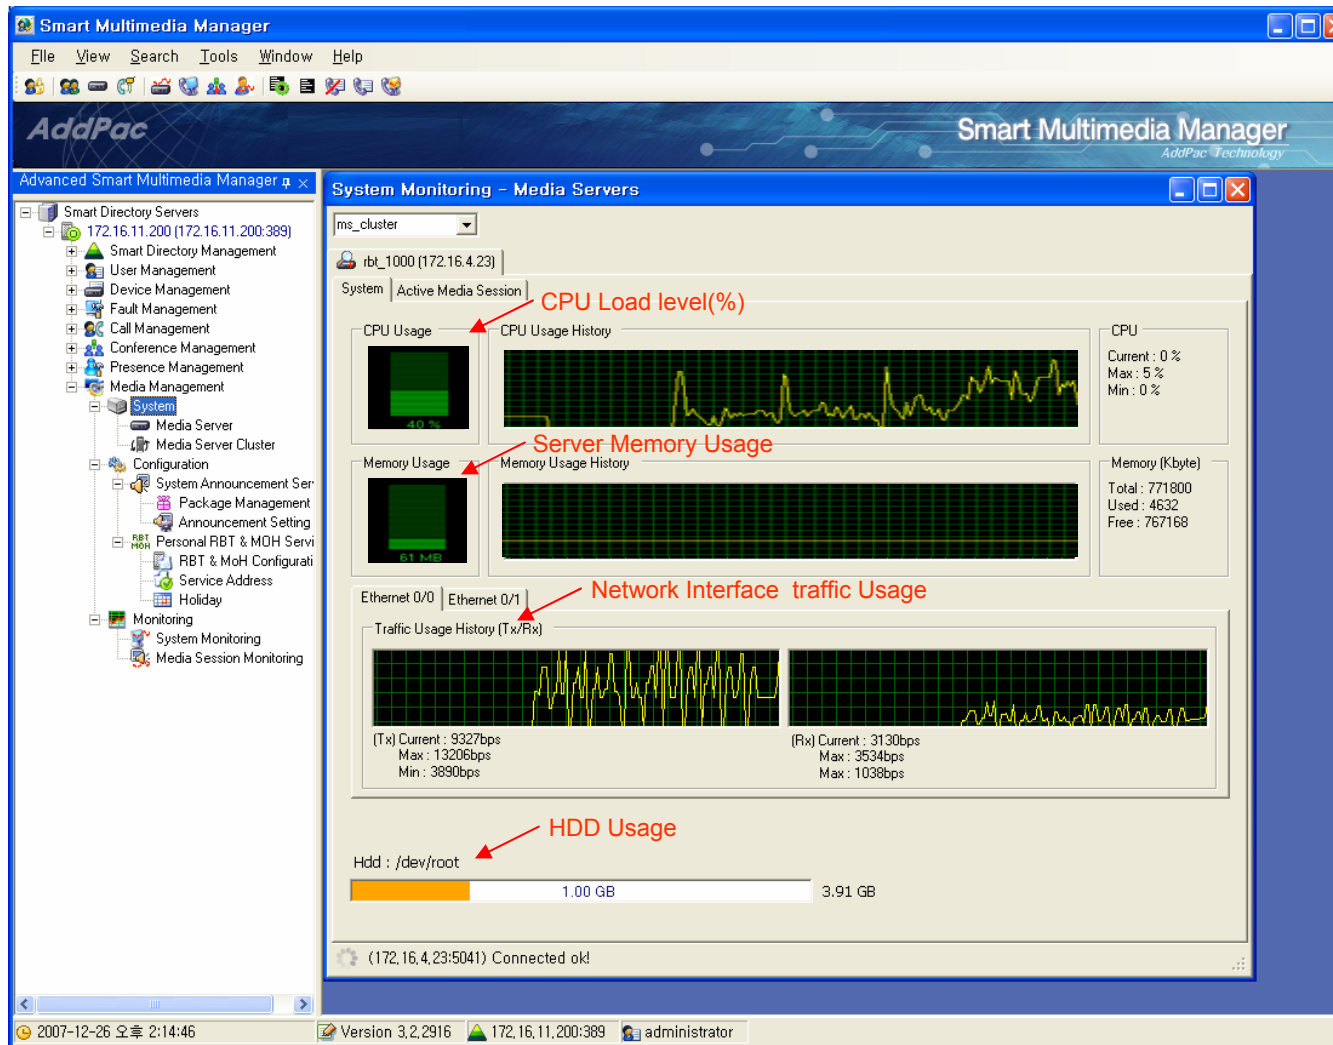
Smart Multimedia Manager

File View Search Tools Window Help

AddPac

Smart Multimedia Manager
AddPac Technology

Advanced Smart Multimedia Manager

Smart Directory Servers
172.16.11.200 (172.16.11.200:389)
Smart Directory Management
User Management
Device Management
Fault Management
Call Management
Conference Management
Presence Management
Media Management
System
Media Server
Media Server Cluster
Configuration
System Announcement Ser
Package Management
Announcement Setting
Personal RBT & MOH Servi
RBT & MoH Configurati
Service Address
Holiday
Monitoring
System Monitoring
Media Session Monitoring

System Monitoring - Media Servers

ms_cluster

rbt_1000 (172.16.4.23)

System | Active Media Session

CPU Load level(%)

CPU Usage
40 %

CPU Usage History

CPU
Current : 0 %
Max : 5 %
Min : 0 %

Server Memory Usage

Memory Usage
61 MB

Memory Usage History

Memory (Kbyte)
Total : 771800
Used : 4632
Free : 767168

Network Interface traffic Usage

Ethernet 0/0 | Ethernet 0/1

Traffic Usage History (Tx/Rx)

(Tx) Current : 9327bps
Max : 13206bps
Min : 3890bps

(Rx) Current : 3130bps
Max : 3534bps
Max : 1038bps

HDD Usage

Hdd : /dev/root

1.00 GB

3.91 GB

(172.16.4.23:5041) Connected ok!

2007-12-26 오후 2:14:46 | Version 3.2.2916 | 172.16.11.200:389 | administrator